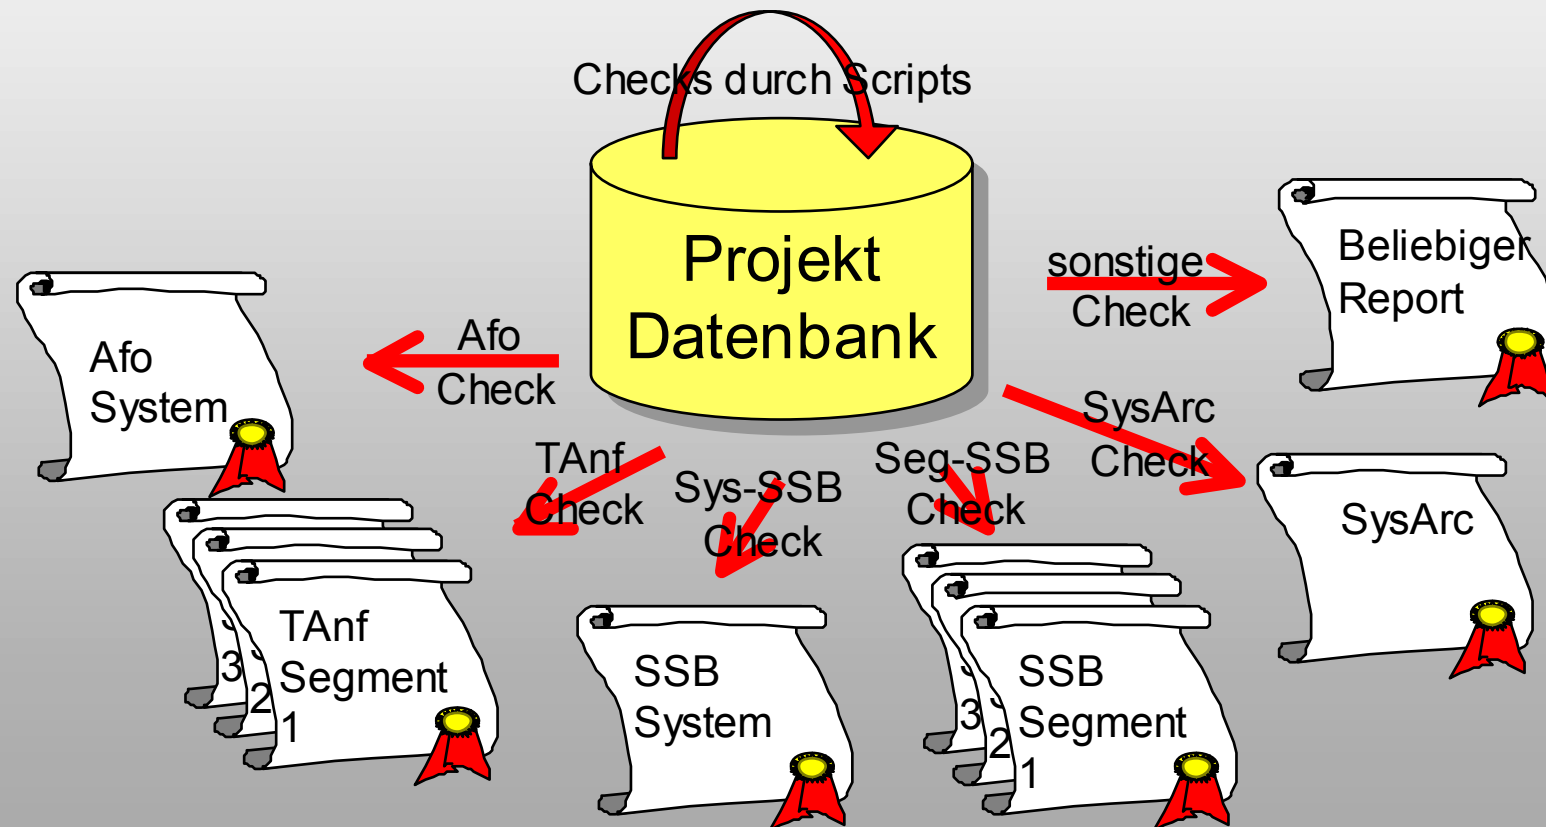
Checks durch Scripts

Projekt Datenbank

sonstige Check

Beliebiger Report

Afo Check

Afo System

SysArc Check

SysArc

TAnf Check

Sys-SSB Check

Seg-SSB Check

3 2 TAnf Segment 1

SSB System

3 2 SSB Segment 1